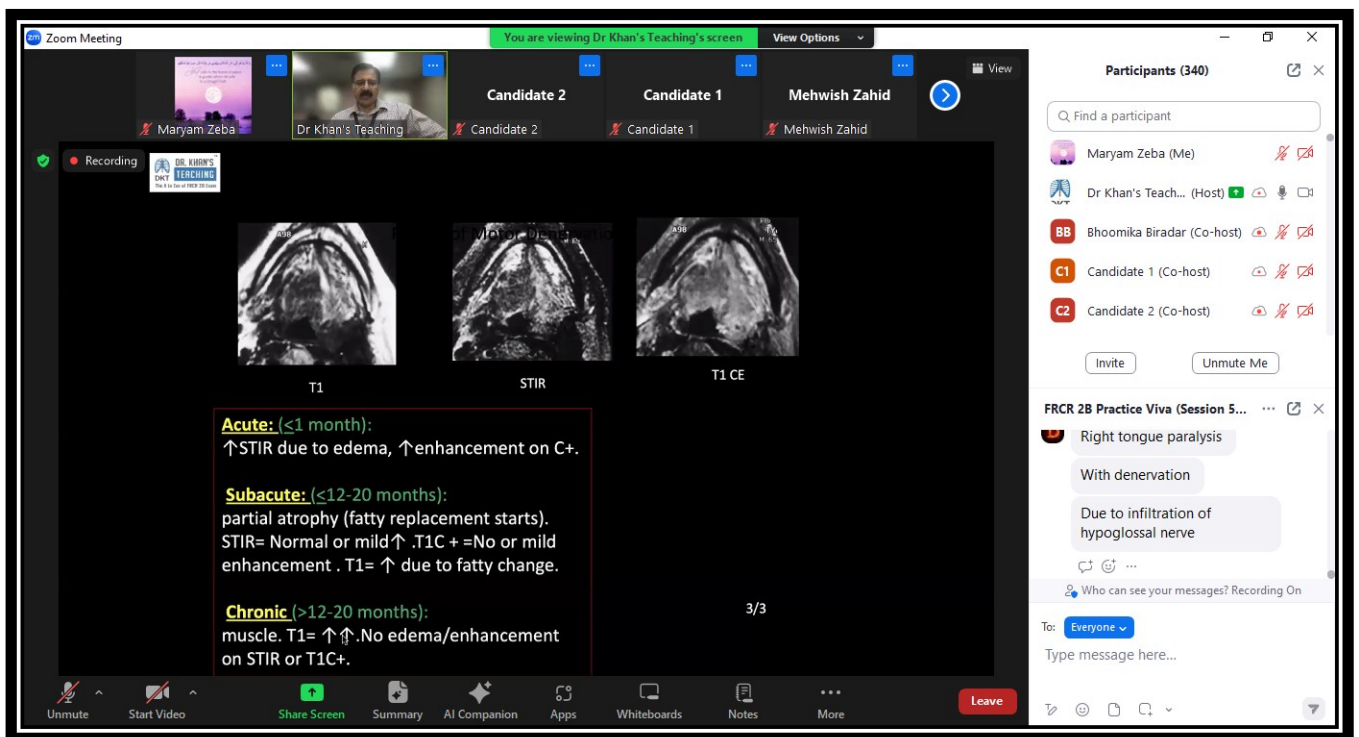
Zoom Meeting

You are viewing Dr Khan's Teaching's screen

View Options

View

Maryam Zeba

Dr Khan's Teaching

Candidate 2

Candidate 2

Candidate 1

Candidate 1

Mehwish Zahid

Mehwish Zahid

Recording

DR. KHAN'S TEACHING

DKT

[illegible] of Motor Denervation

T1

STIR

T1 CE

Acute: (≤1 month):
↑STIR due to edema, ↑enhancement on C+.

Subacute: (≤12-20 months):
partial atrophy (fatty replacement starts). STIR= Normal or mild↑ .T1C + =No or mild enhancement . T1= ↑ due to fatty change.

Chronic (>12-20 months):
muscle. T1= ↑↑.No edema/enhancement on STIR or T1C+.

3/3

Unmute

Start Video

Share Screen

Summary

AI Companion

Apps

Whiteboards

Notes

More

Leave

Participants (340)

Find a participant

Maryam Zeba (Me)

Dr Khan's Teach... (Host)

BB Bhoomika Biradar (Co-host)

C1 Candidate 1 (Co-host)

C2 Candidate 2 (Co-host)

Invite

Unmute Me

FRCR 2B Practice Viva (Session 5...

Right tongue paralysis

With denervation

Due to infiltration of hypoglossal nerve

Who can see your messages? Recording On

To: Everyone

Type message here...